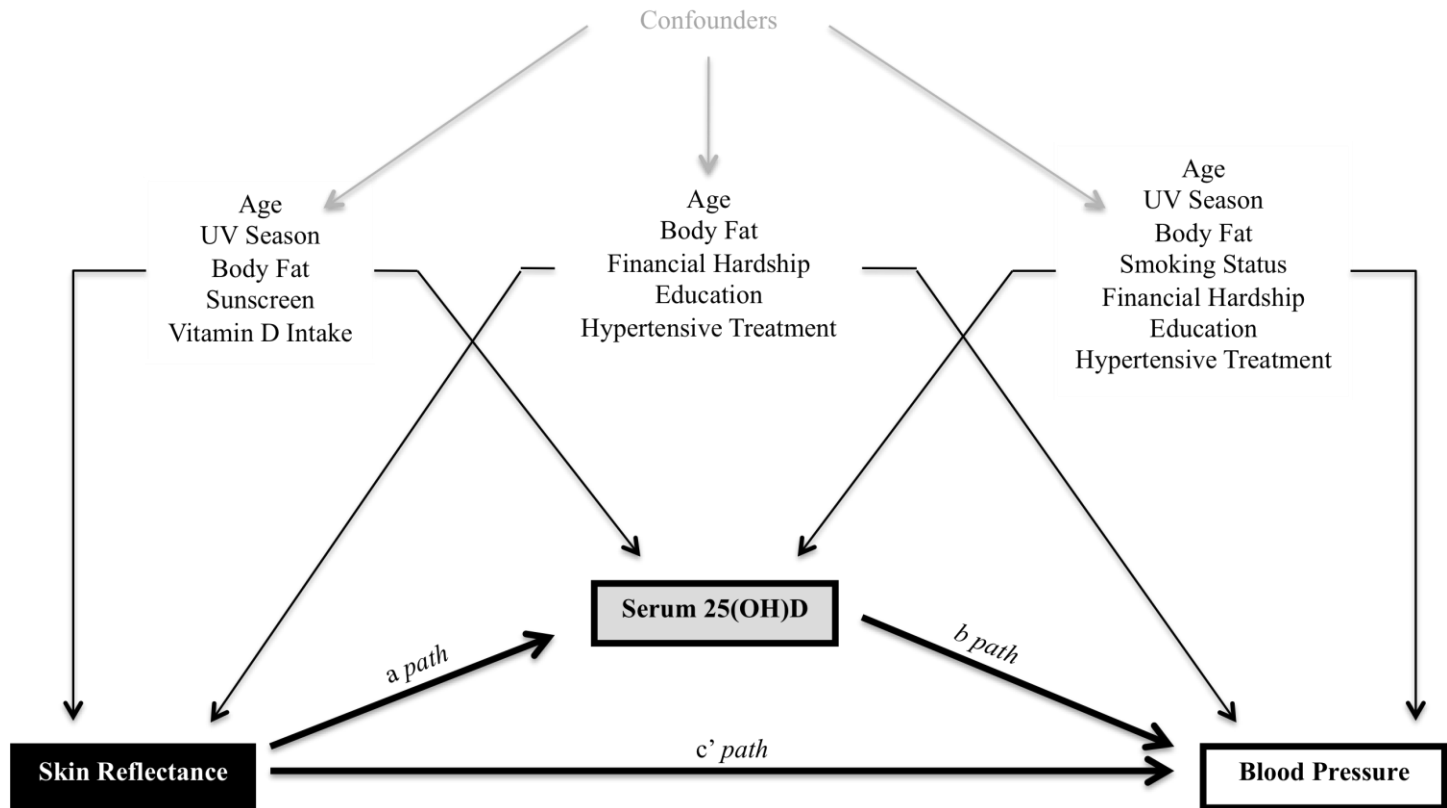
Confounders

Age
UV Season
Body Fat
Sunscreen
Vitamin D Intake

Age
Body Fat
Financial Hardship
Education
Hypertensive Treatment

Age
UV Season
Body Fat
Smoking Status
Financial Hardship
Education
Hypertensive Treatment

Serum 25(OH)D

a path

b path

c' path

Skin Reflectance

Blood Pressure